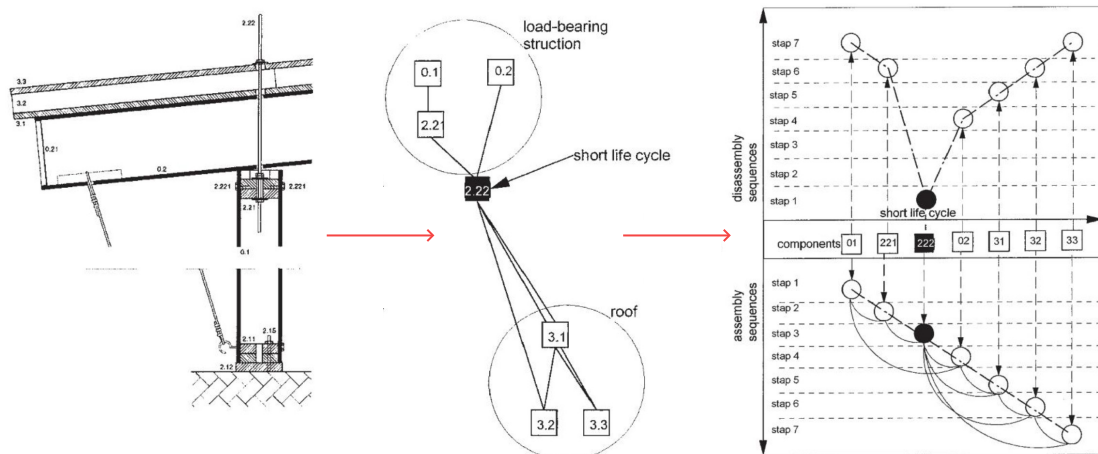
2.22
3.3
3.2
3.1
0.21
0.2
2.221
2.221
2.21
0.1
2.15
2.11
2.12

load-bearing struction
0.1
0.2
2.21
short life cycle
2.22
roof
3.1
3.2
3.3

disassembly sequences
stap 7
stap 6
stap 5
stap 4
stap 3
stap 2
stap 1
short life cycle
components
01
221
222
02
31
32
33
assembly sequences
stap 1
stap 2
stap 3
stap 4
stap 5
stap 6
stap 7